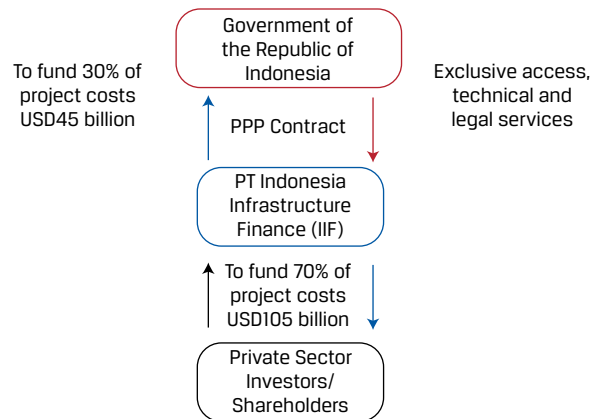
Government of the Republic of Indonesia

To fund 30% of project costs USD45 billion

Exclusive access, technical and legal services

PPP Contract

PT Indonesia Infrastructure Finance (IIF)

To fund 70% of project costs USD105 billion

Private Sector Investors/ Shareholders